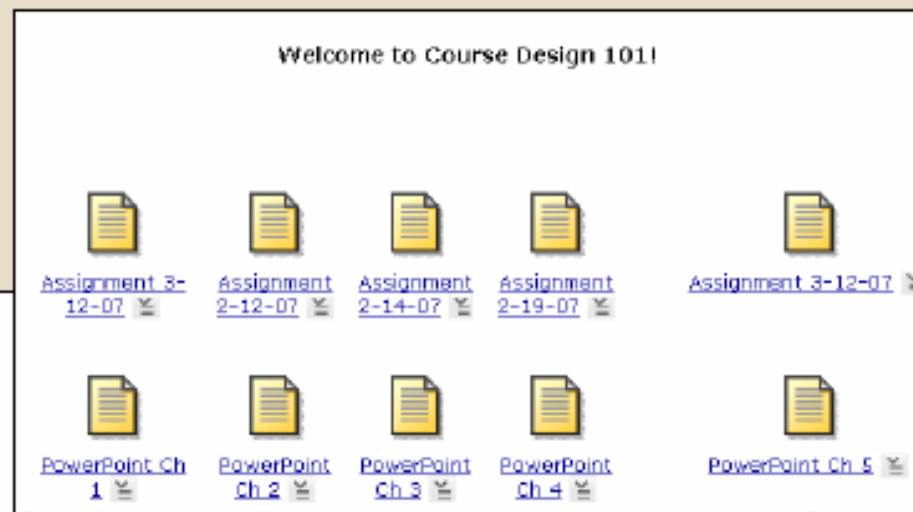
Welcome to Course Design 101!

Assignment 3-12-07

Assignment 2-12-07

Assignment 2-14-07

Assignment 2-19-07

Assignment 3-12-07

PowerPoint Ch 1

PowerPoint Ch 2

PowerPoint Ch 3

PowerPoint Ch 4

PowerPoint Ch 5